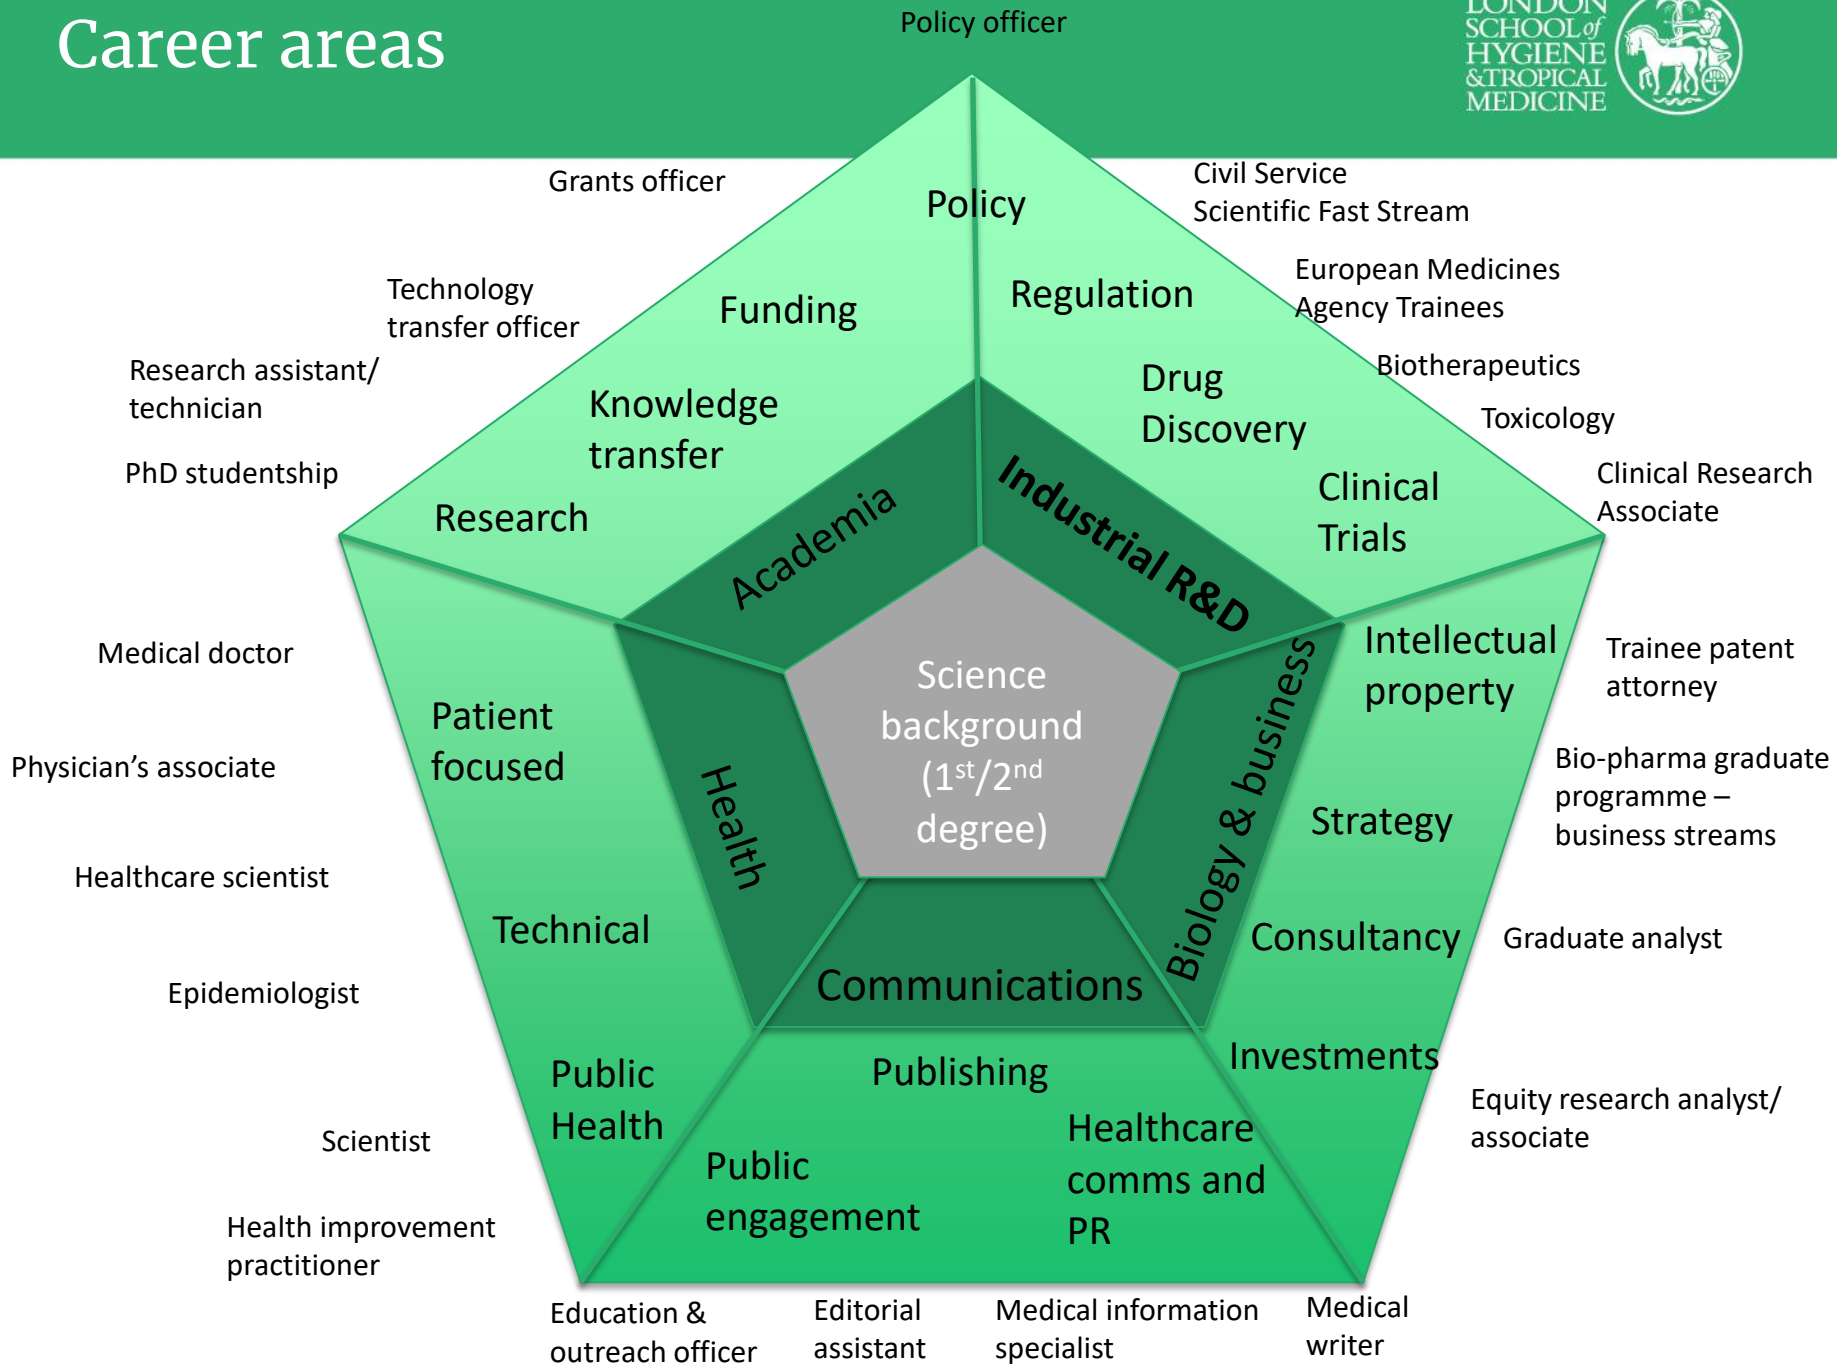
Career areas

LONDON SCHOOL of HYGIENE &TROPICAL MEDICINE

Policy officer

Grants officer

Civil Service Scientific Fast Stream

Policy

Technology transfer officer

Funding

Regulation

European Medicines Agency Trainees

Research assistant/ technician

Knowledge transfer

Drug Discovery

Biotherapeutics

Toxicology

PhD studentship

Research

Academia

Industrial R&D

Clinical Trials

Clinical Research Associate

Medical doctor

Science background ($1^{st}/2^{nd}$ degree)

Intellectual property

Trainee patent attorney

Patient focused

Health

Biology & business

Physician’s associate

Bio-pharma graduate programme – business streams

Strategy

Healthcare scientist

Technical

Consultancy

Graduate analyst

Communications

Epidemiologist

Investments

Public Health

Publishing

Equity research analyst/ associate

Scientist

Healthcare comms and PR

Public engagement

Health improvement practitioner

Education & outreach officer

Editorial assistant

Medical information specialist

Medical writer